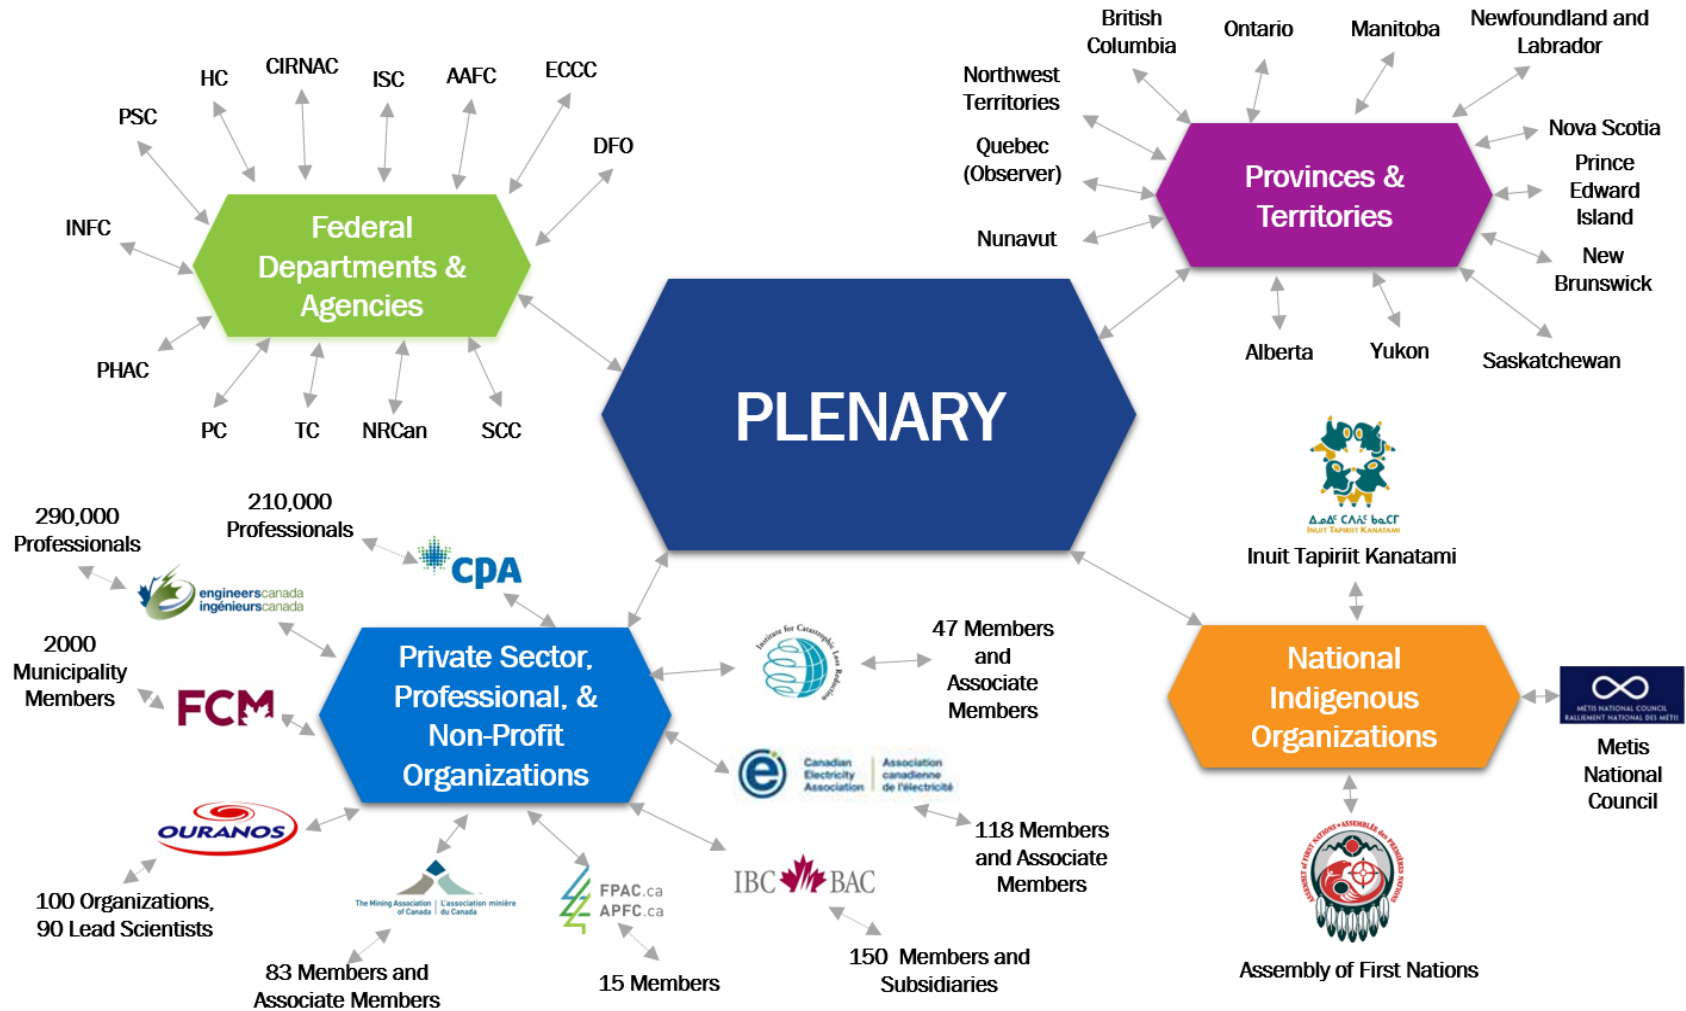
HC
CIRNAC
ISC
AAFC
ECCC
PSC
DFO
INFC
Federal Departments & Agencies
PHAC
PC
TC
NRCan
SCC

British Columbia
Ontario
Manitoba
Newfoundland and Labrador
Northwest Territories
Nova Scotia
Quebec (Observer)
Provinces & Territories
Prince Edward Island
Nunavut
New Brunswick
Alberta
Yukon
Saskatchewan

PLENARY

290,000 Professionals
210,000 Professionals
engineerscanada ingénieurscanada
CPA
2000 Municipality Members
FCM
Private Sector, Professional, & Non-Profit Organizations
Institute for Catastrophic Loss Reduction
47 Members and Associate Members
Canadian Electricity Association | Association canadienne de l'électricité
118 Members and Associate Members
OURANOS
100 Organizations, 90 Lead Scientists
The Mining Association of Canada | L'association minière du Canada
83 Members and Associate Members
FPAC.ca APFC.ca
15 Members
IBC BAC
150 Members and Subsidiaries

ᐃᓄᐃᑦ ᑕᐱᕇᑦ ᑲᓇᑕᒥ
INUIT TAPIRIIT KANATAMI
Inuit Tapiriit Kanatami
National Indigenous Organizations
MÉTIS NATIONAL COUNCIL RALLIEMENT NATIONAL DES MÉTIS
Metis National Council
ASSEMBLY OF FIRST NATIONS • ASSEMBLÉE DES PREMIÈRES NATIONS
Assembly of First Nations